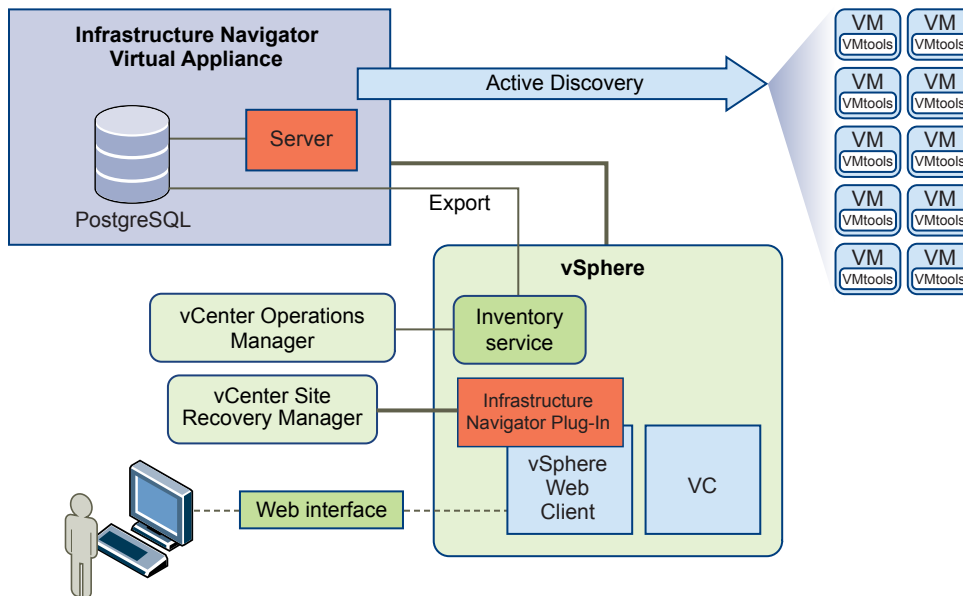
Infrastructure Navigator Virtual Appliance

Server

PostgreSQL

Active Discovery

Export

VM
VMtools

VM
VMtools

VM
VMtools

VM
VMtools

VM
VMtools

VM
VMtools

VM
VMtools

VM
VMtools

VM
VMtools

VM
VMtools

vSphere

vCenter Operations Manager

Inventory service

vCenter Site Recovery Manager

Infrastructure Navigator Plug-In

vSphere Web Client

VC

Web interface